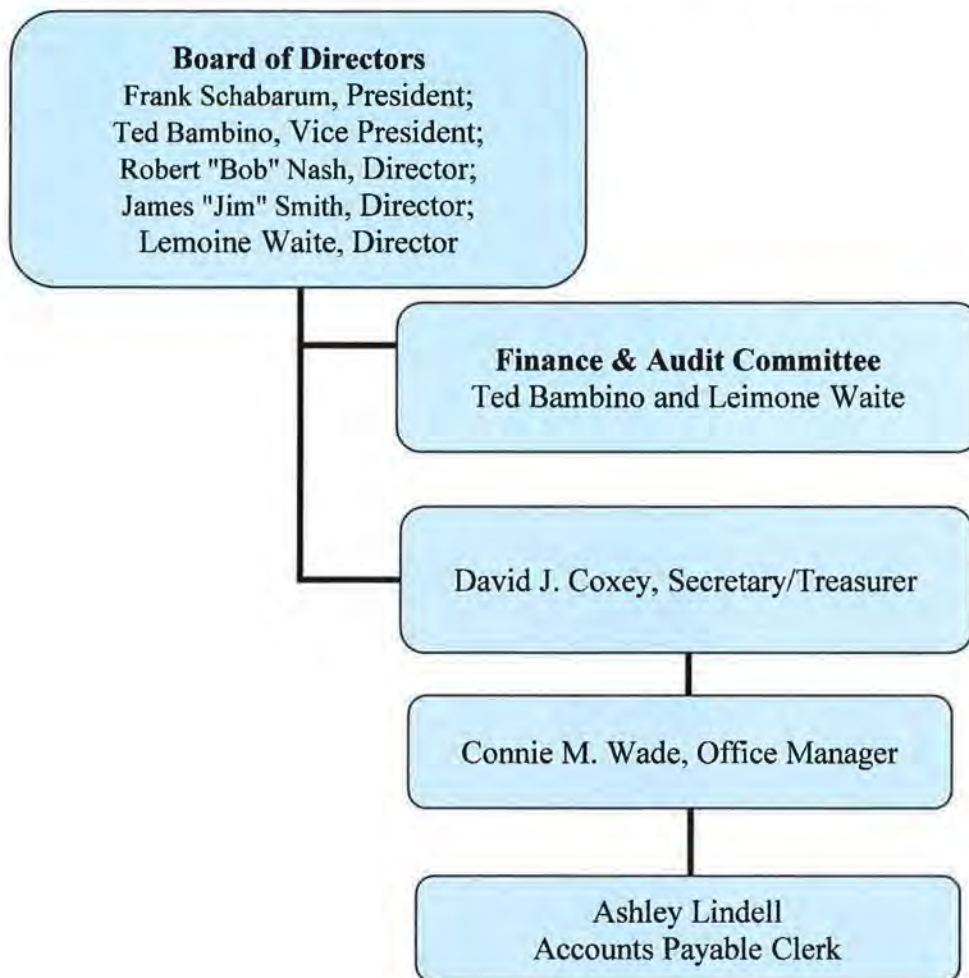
**Board of Directors**
Frank Schabarum, President;
Ted Bambino, Vice President;
Robert "Bob" Nash, Director;
James "Jim" Smith, Director;
Lemoine Waite, Director

**Finance & Audit Committee**
Ted Bambino and Leimone Waite

David J. Coxey, Secretary/Treasurer

Connie M. Wade, Office Manager

Ashley Lindell
Accounts Payable Clerk